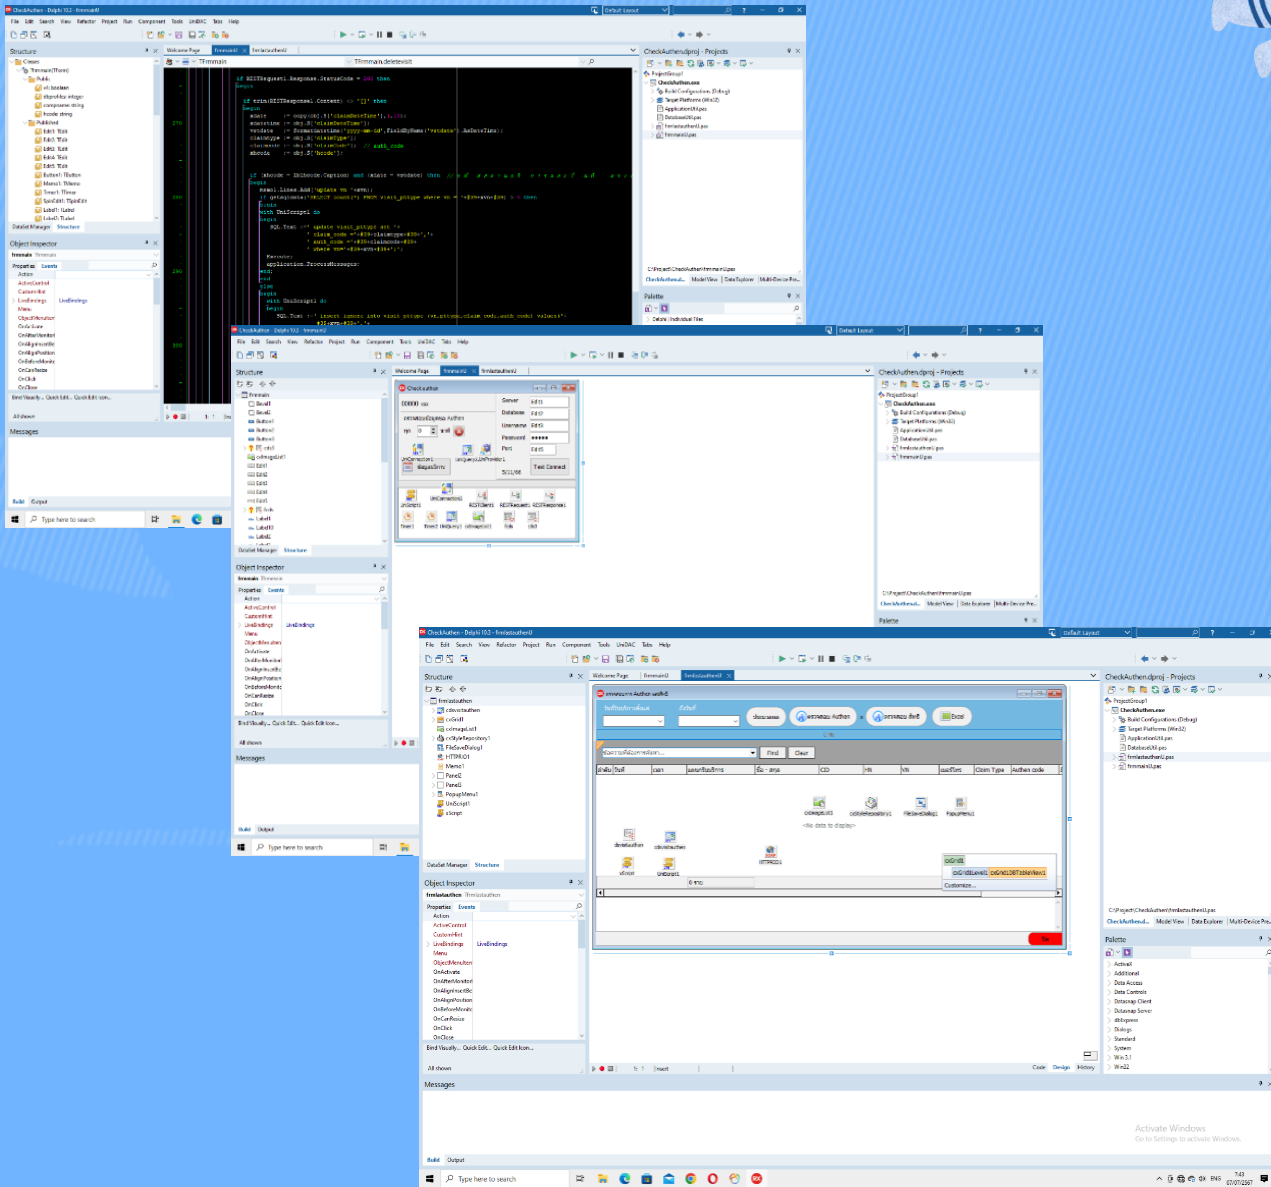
CheckAuthen - Delphi 10.3 - frmmain
File Edit Search View Refactor Project Run Component Tools UniDAC Tabs Help
Default Layout
Structure
Welcome Page frmmain frmlastauthen
TFrmmain.deletevisit
CheckAuthen.dproj - Projects
if REST.Response1.StatusCode = 200 then
begin
if trim(RESTResponse1.Content) <> '[]' then
begin
Object Inspector
Properties Events
Action
ActiveControl
CustomHint
LiveBindings
Menu
ObjectMenuItem
OnActivate
OnAfterMonitor
OnAlignInsertBe
OnAlignPosition
OnBeforeMonito
OnCanResize
OnClick
OnClose
Messages
Build Output
Type here to search
CheckAuthen - Delphi 10.3 - frmmain
Server
Database
Username
Password
Port
Test Connect
CheckAuthen.dproj - Projects
ProjectGroup1
CheckAuthen.exe
Build Configurations (Debug)
Target Platforms (Win32)
ApplicationUtil.pas
DatabaseUtil.pas
frmlastauthen1.pas
frmmainU.pas
Palette
CheckAuthen - Delphi 10.3 - frmlastauthenU
Welcome Page frmmain frmlastauthenU
Find Clear
Excel
<No data to display>
Customize...
Activate Windows
Go to Settings to activate Windows.
Type here to search